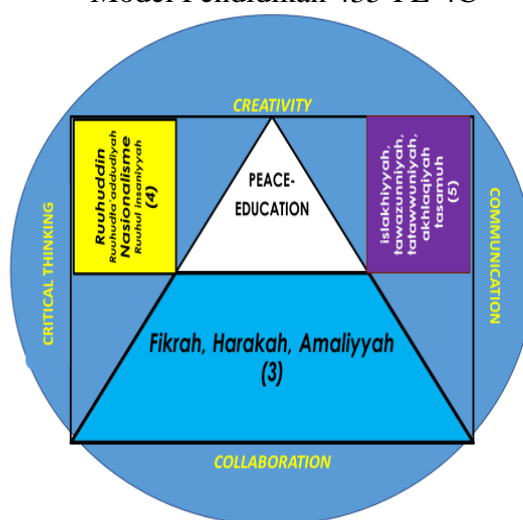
Model Pendidikan 4S-PE-4C

CREATIVITY

Ruuhuddin
Ruuhudiniyah
Nasionalisme
Ruuhul Insaniyyah
(4)

PEACE-EDUCATION

islakhiyyah,
tawazunniyah,
tatawwuniyah,
akhlaqiyah
tasamuh
(5)

CRITICAL THINKING

COMMUNICATION

Fikrah, Harakah, Amaliyyah
(3)

COLLABORATION